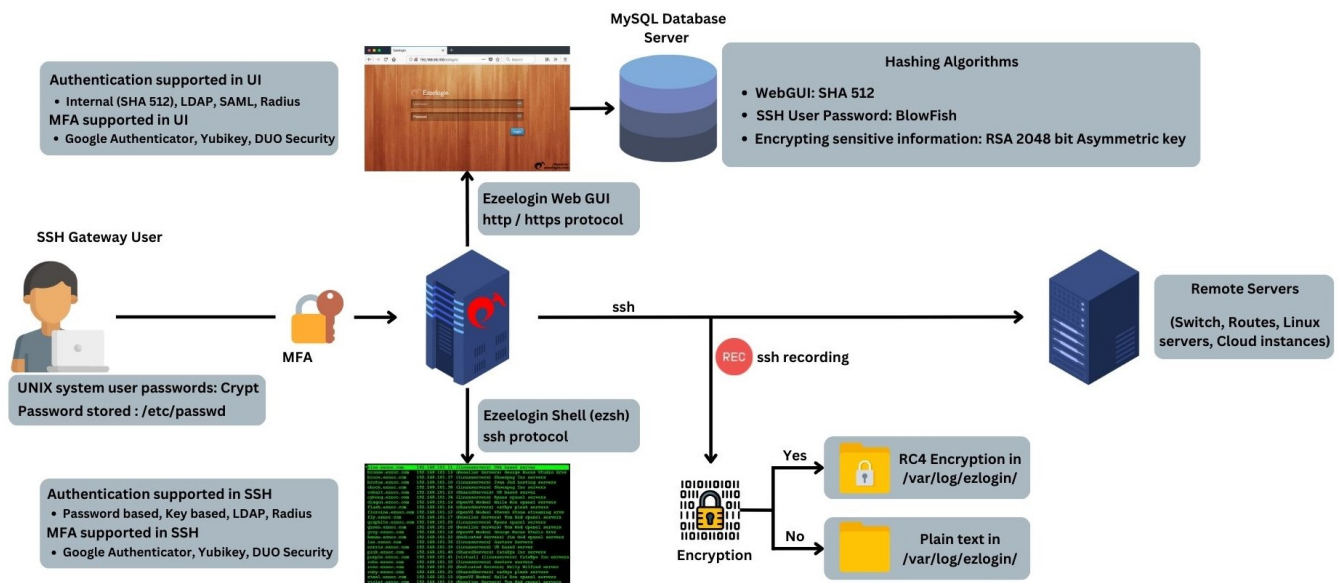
MySQL Database Server

Authentication supported in UI
• Internal (SHA 512), LDAP, SAML, Radius
MFA supported in UI
• Google Authenticator, Yubikey, DUO Security

Ezeelogin

Hashing Algorithms
• WebGUI: SHA 512
• SSH User Password: BlowFish
• Encrypting sensitive information: RSA 2048 bit Asymmetric key

Ezeelogin Web GUI
http / https protocol

SSH Gateway User

MFA

ssh

Remote Servers
(Switch, Routes, Linux servers, Cloud instances)

REC ssh recording

UNIX system user passwords: Crypt
Password stored : /etc/passwd

Ezeelogin Shell (ezsh)
ssh protocol

Authentication supported in SSH
• Password based, Key based, LDAP, Radius
MFA supported in SSH
• Google Authenticator, Yubikey, DUO Security

Yes
RC4 Encryption in /var/log/ezlogin/

Encryption

No
Plain text in /var/log/ezlogin/